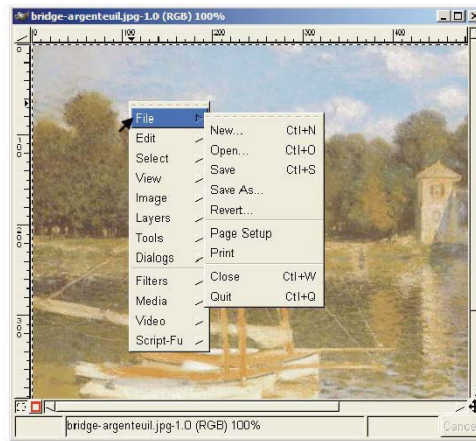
bridge-argenteuil.jpg-1.0 (RGB) 100%

100 200 300 400

File
Edit
Select
View
Image
Layers
Tools
Dialogs
Filters
Media
Video
Script-Fu

New... Ctrl+N
Open... Ctrl+O
Save Ctrl+S
Save As...
Revert...
Page Setup
Print
Close Ctrl+W
Quit Ctrl+Q

bridge-argenteuil.jpg-1.0 (RGB) 100%

Cancel